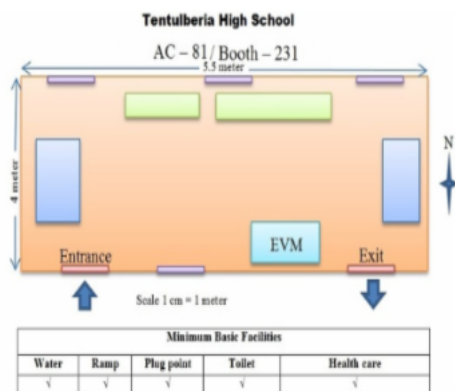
Tentulberia High School

AC – 81/ Booth – 231

5.5 meter

4 meter

N

EVM

Entrance

Exit

Scale 1 cm = 1 meter

| Minimum Basic Facilities | | | | |
|---|---|---|---|---|
| Water | Ramp | Plug point | Toilet | Health care |
| √ | √ | √ | √ | √ |